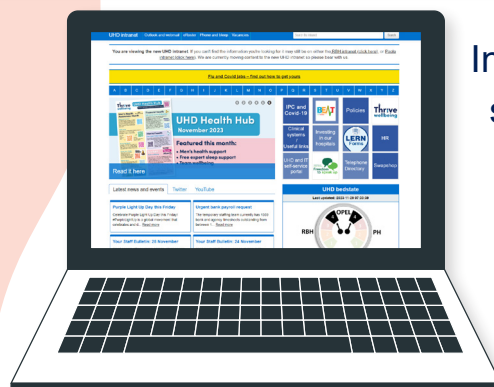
UHD intranet Outlook and webmail eRoster Phone and bleep Vocations

You are viewing the new UHD intranet. If you can't find the information you're looking for it may still be on either the RBH intranet (click here) or Poole intranet (click here). We are currently moving content to the new UHD intranet so please bear with us.

Flu and Covid jabs – Find out how to get yours

A B C D E F G H I J K L M N O P Q R S T U V W X Y Z

UHD Health Hub
November 2023
Featured this month:
• Men's health support
• Free expert sleep support
Read it here

IPC and Covid-19
BEAT
Policies
Thrive wellbeing
Clinical systems
Investing in our hospitals
LERN Forms
HR
IT and IT self-service portal
Telephone Directory
Swipebox

Latest news and events Twitter YouTube

Purple Light Up Day this Friday
Urgent bank payroll request
Your Staff Bulletin: 28 November
Your Staff Bulletin: 24 November

UHD bedstate
OPEL
RBH
PH

In
S